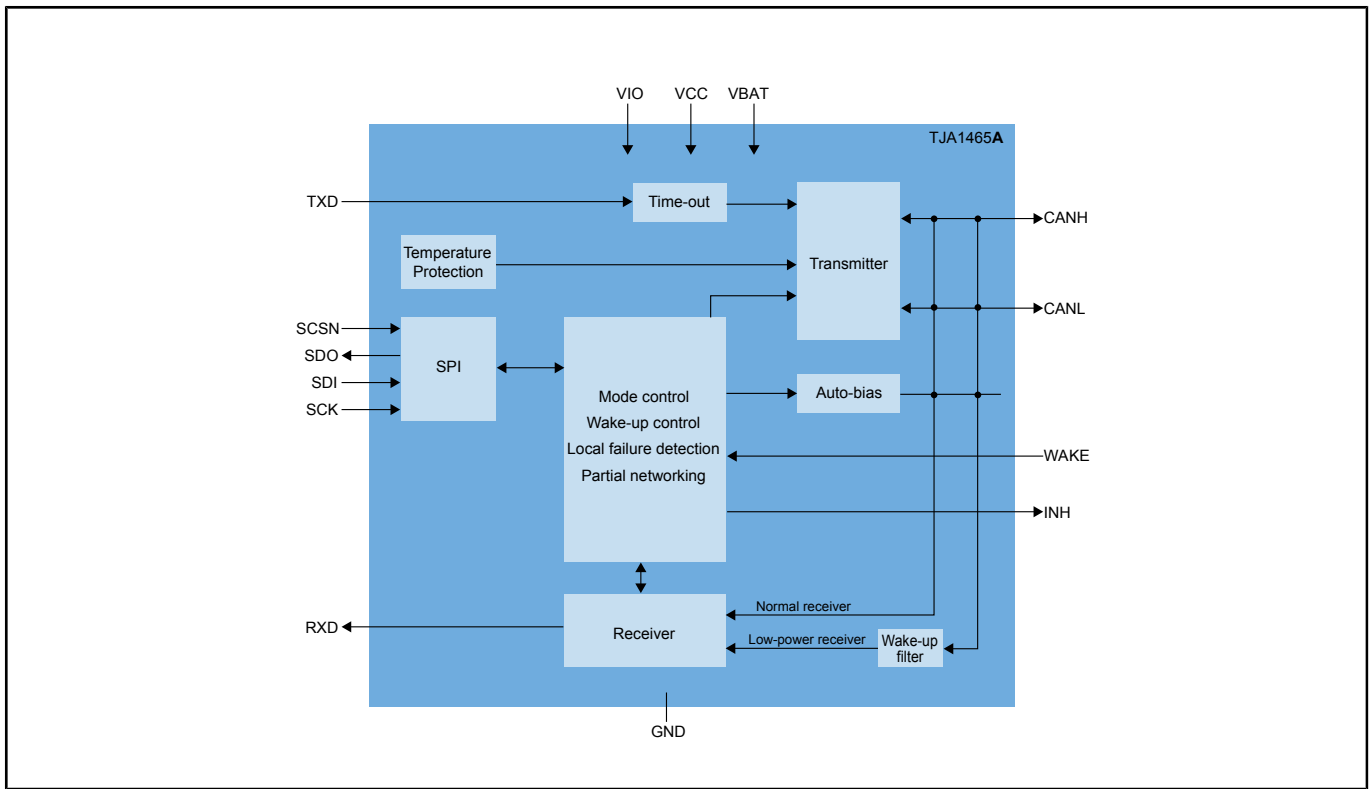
VIO VCC VBAT

TJA1465**A**

TXD

Time-out

Transmitter

CANH

Temperature Protection

CANL

SCSN
SDO
SDI
SCK

SPI

Mode control
Wake-up control
Local failure detection
Partial networking

Auto-bias

WAKE

INH

Normal receiver

RXD

Receiver

Low-power receiver

Wake-up filter

GND